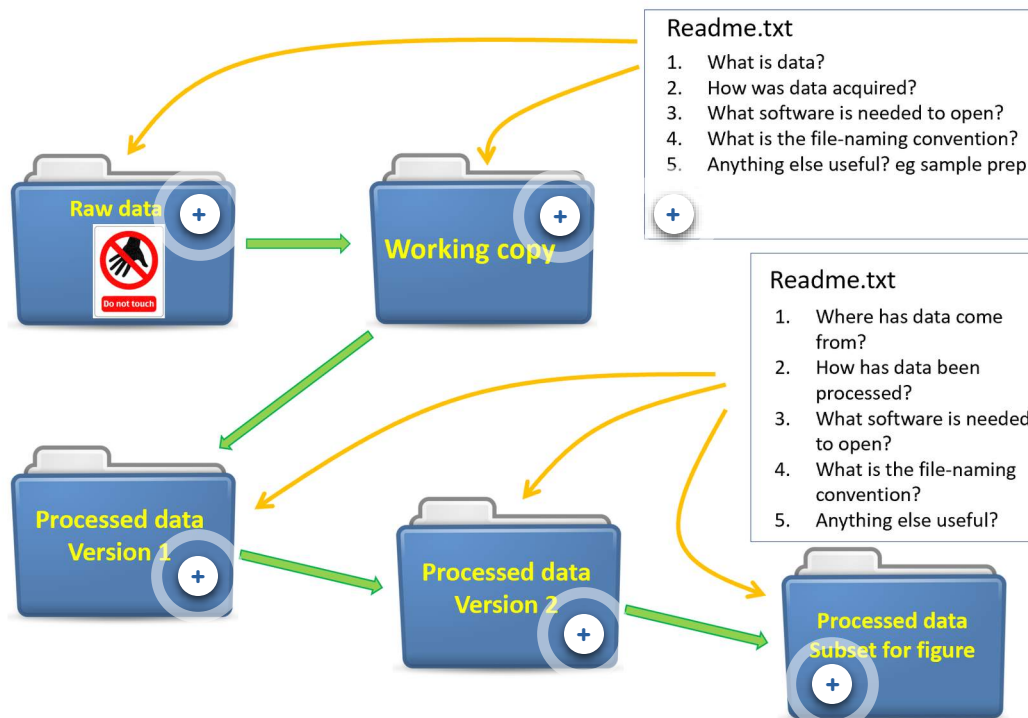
Readme.txt

1. What is data?
2. How was data acquired?
3. What software is needed to open?
4. What is the file-naming convention?
5. Anything else useful? eg sample prep

+

Raw data

+

Do not touch

Working copy

+

Readme.txt

1. Where has data come from?
2. How has data been processed?
3. What software is needed to open?
4. What is the file-naming convention?
5. Anything else useful?

Processed data Version 1

+

Processed data Version 2

+

Processed data Subset for figure

+